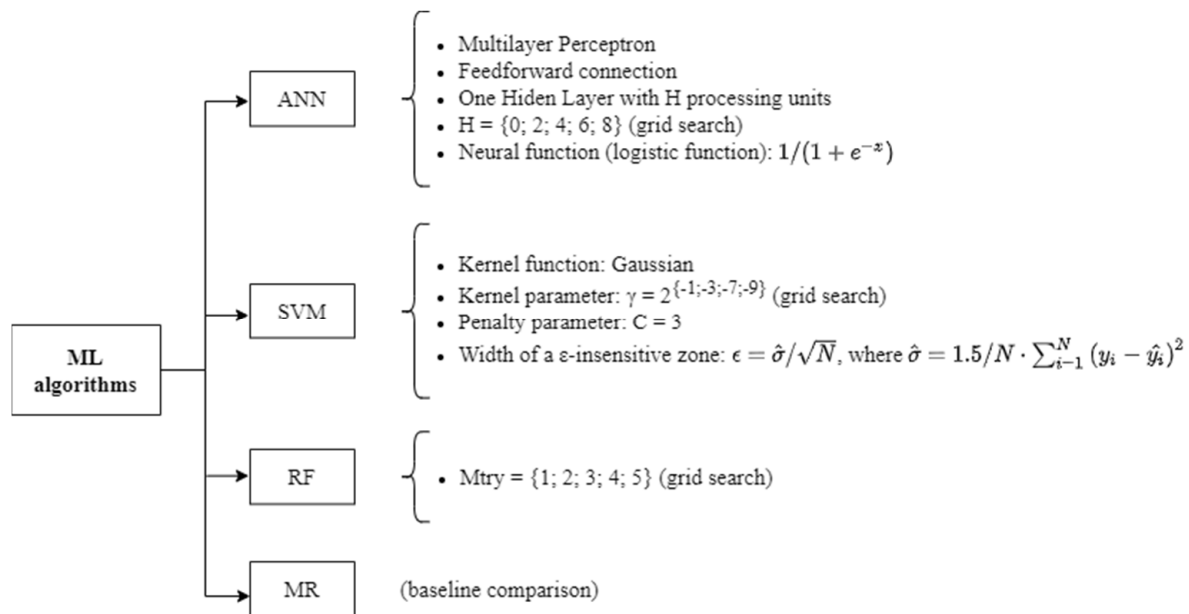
ML algorithms

ANN

• Multilayer Perceptron
• Feedforward connection
• One Hiden Layer with H processing units
• H = {0; 2; 4; 6; 8} (grid search)
• Neural function (logistic function): $1/(1+e^{-x})$

SVM

• Kernel function: Gaussian
• Kernel parameter: γ = $2^{\{-1;-3;-7;-9\}}$ (grid search)
• Penalty parameter: C = 3
• Width of a ε-insensitive zone: $\epsilon = \hat{\sigma}/\sqrt{N}$, where $\hat{\sigma} = 1.5/N \cdot \sum_{i-1}^{N} (y_i - \hat{y_i})^2$

RF

• Mtry = {1; 2; 3; 4; 5} (grid search)

MR

(baseline comparison)